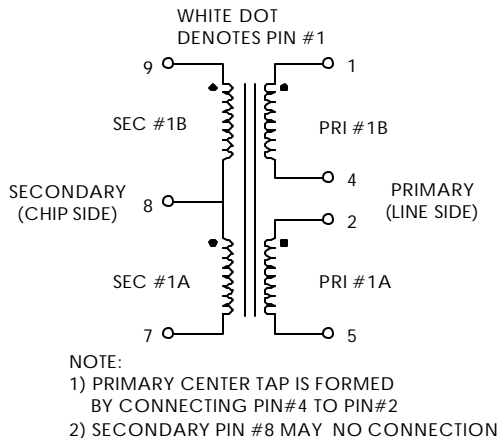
WHITE DOT
DENOTES PIN #1

9
1
SEC #1B
PRI #1B
4
SECONDARY
(CHIP SIDE)
8
PRIMARY
(LINE SIDE)
2
SEC #1A
PRI #1A
7
5

NOTE:
1) PRIMARY CENTER TAP IS FORMED BY CONNECTING PIN#4 TO PIN#2
2) SECONDARY PIN #8 MAY NO CONNECTION